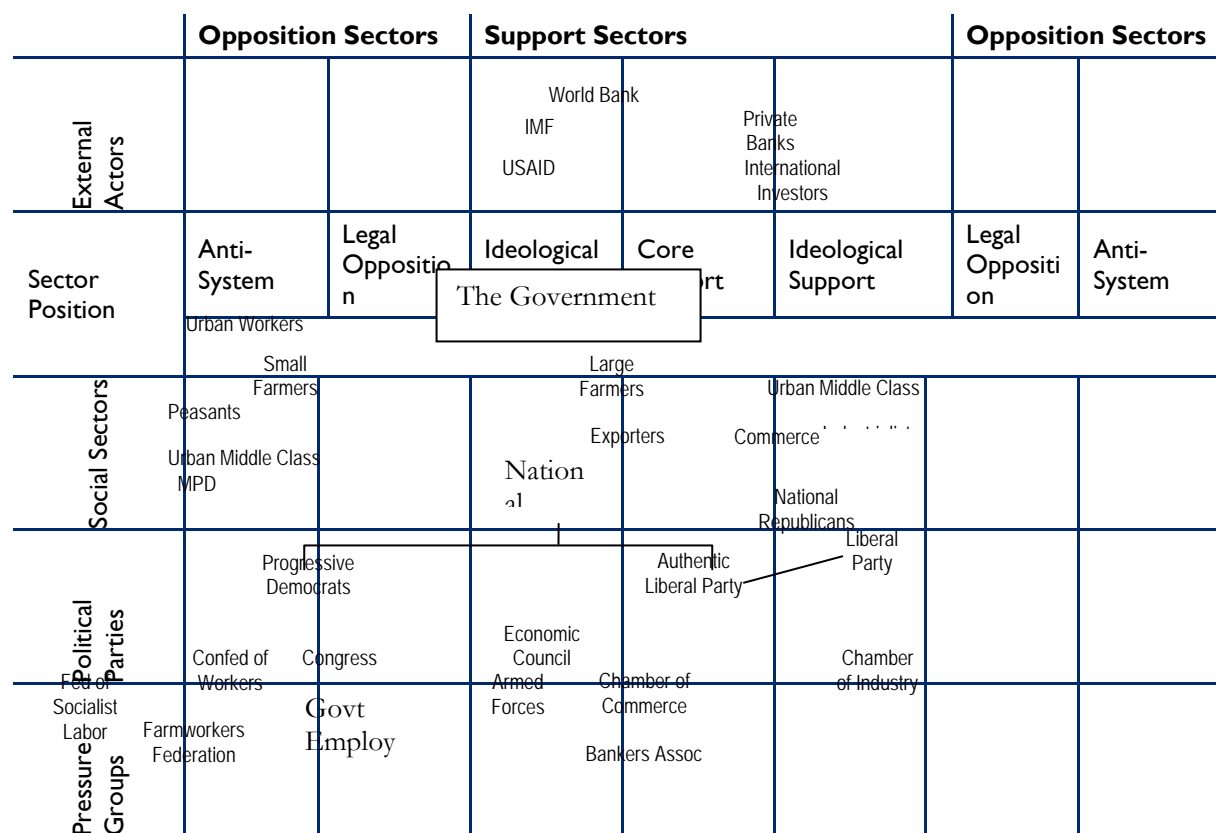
| | Opposition Sectors | | Support Sectors | | | Opposition Sectors | |
|---|---|---|---|---|---|---|---|
| External Actors | | | World Bank IMF USAID | Private Banks International Investors | | | |
| Sector Position | Anti-System | Legal Oppositio n | Ideological | Core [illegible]rt | Ideological Support | Legal Oppositi on | Anti-System |

The Government

Urban Workers

Small Farmers

Large Farmers

Urban Middle Class

Social Sectors

Peasants

Exporters

Commerce

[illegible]

Urban Middle Class MPD

Nation al

National Republicans

Progressive Democrats

Authentic Liberal Party

Liberal Party

Political Parties

Economic Council

Confed of Workers

Congress

Chamber of Industry

Fed of Socialist Labor

Armed Forces

Chamber of Commerce

Farmworkers Federation

Govt Employ

Bankers Assoc

Pressure Groups